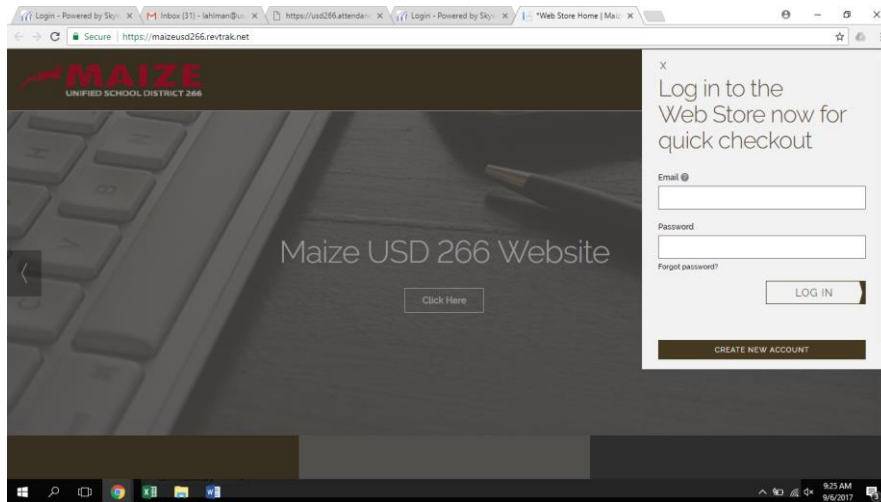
Login - Powered by Sky ×
Inbox (31) - lahlman@u ×
https://usd266.attenda ×
Login - Powered by Sky ×
*Web Store Home | Maiz ×

Secure | https://maizeusd266.revtrak.net

MAIZE
UNIFIED SCHOOL DISTRICT 266

Maize USD 266 Website

Click Here

X

Log in to the Web Store now for quick checkout

Email

Password

Forgot password?

LOG IN

CREATE NEW ACCOUNT

9:25 AM
9/6/2017